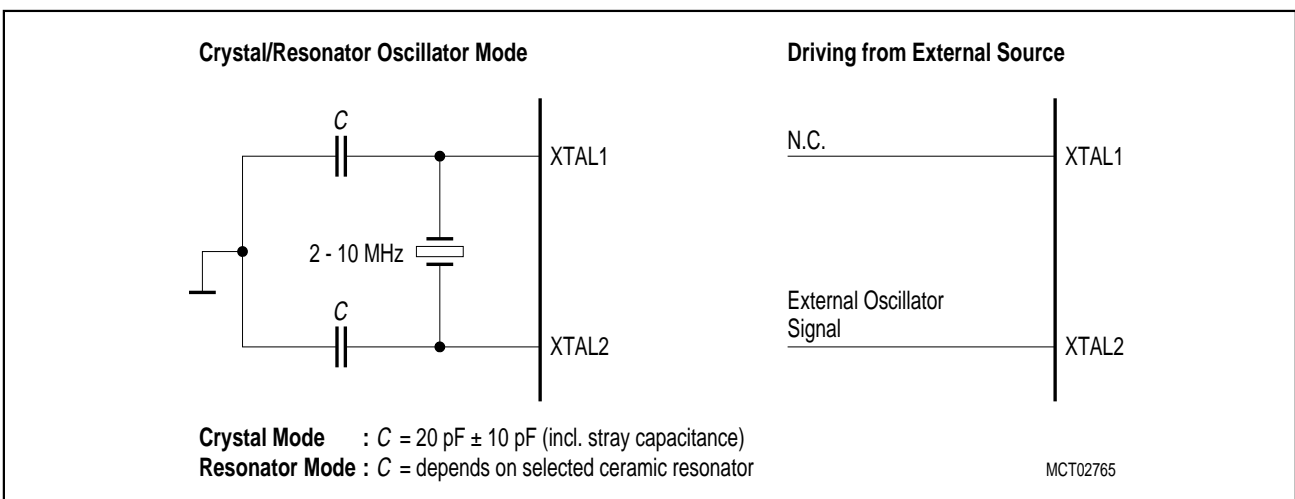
Crystal/Resonator Oscillator Mode

C

XTAL1

2 - 10 MHz

C

XTAL2

Driving from External Source

N.C.

XTAL1

External Oscillator Signal

XTAL2

**Crystal Mode** : $C$ = 20 pF ± 10 pF (incl. stray capacitance)
**Resonator Mode** : $C$ = depends on selected ceramic resonator

MCT02765